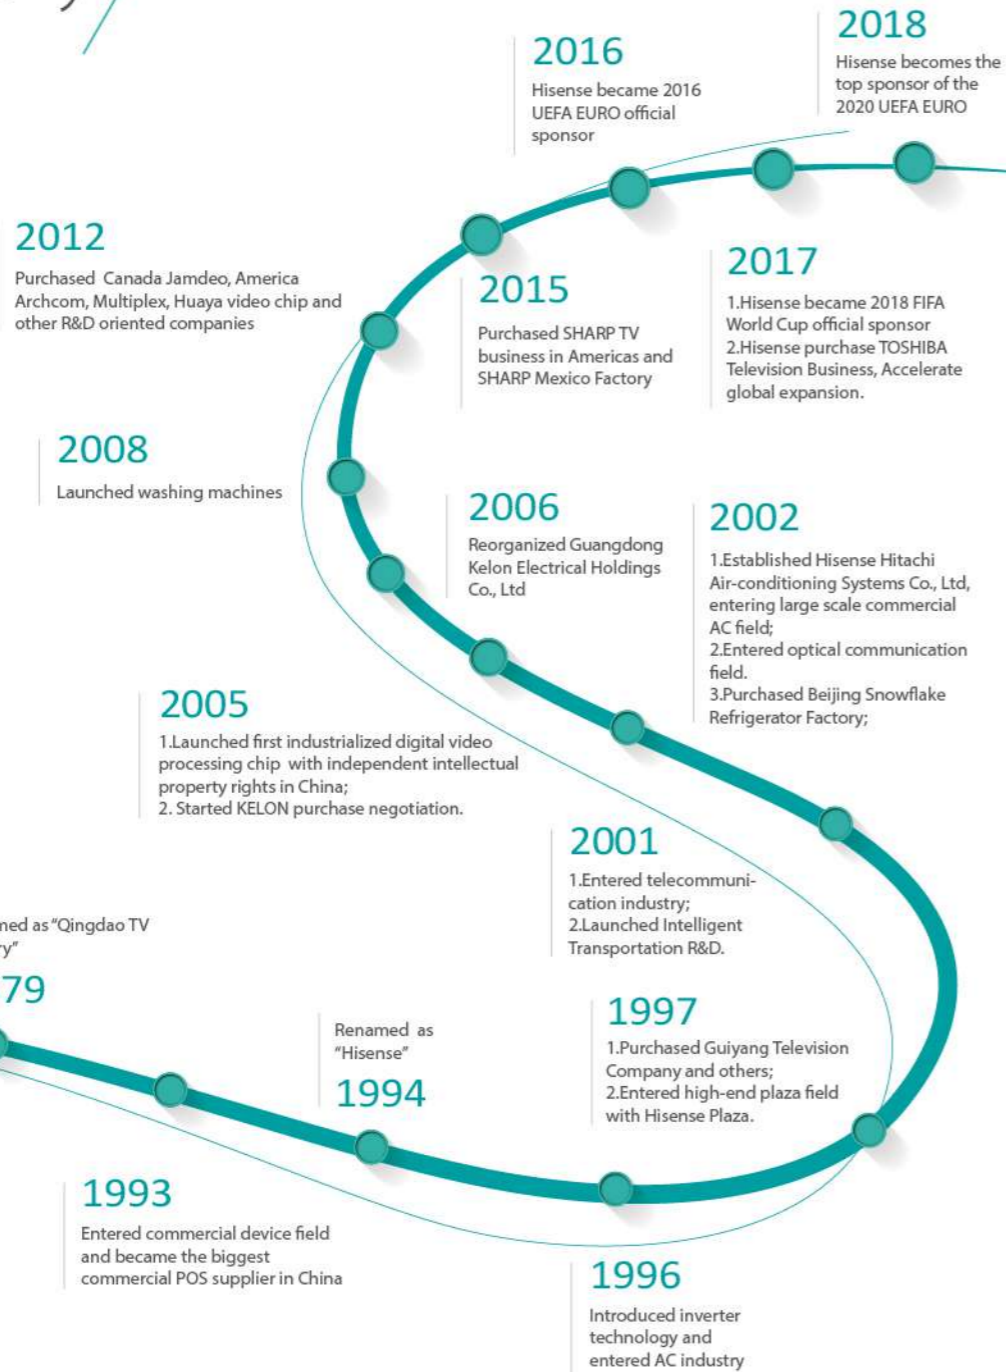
2018
Hisense becomes the top sponsor of the 2020 UEFA EURO

2016
Hisense became 2016 UEFA EURO official sponsor

2012
Purchased Canada Jamdeo, America Archcom, Multiplex, Huaya video chip and other R&D oriented companies

2015
Purchased SHARP TV business in Americas and SHARP Mexico Factory

2017
1.Hisense became 2018 FIFA World Cup official sponsor
2.Hisense purchase TOSHIBA Television Business, Accelerate global expansion.

2008
Launched washing machines

2006
Reorganized Guangdong Kelon Electrical Holdings Co., Ltd

2002
1.Established Hisense Hitachi Air-conditioning Systems Co., Ltd, entering large scale commercial AC field;
2.Entered optical communication field.
3.Purchased Beijing Snowflake Refrigerator Factory;

2005
1.Launched first industrialized digital video processing chip with independent intellectual property rights in China;
2. Started KELON purchase negotiation.

2001
1.Entered telecommunication industry;
2.Launched Intelligent Transportation R&D.

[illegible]ned as "Qingdao TV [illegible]ry"
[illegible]79

Renamed as "Hisense"
1994

1997
1.Purchased Guiyang Television Company and others;
2.Entered high-end plaza field with Hisense Plaza.

1993
Entered commercial device field and became the biggest commercial POS supplier in China

1996
Introduced inverter technology and entered AC industry